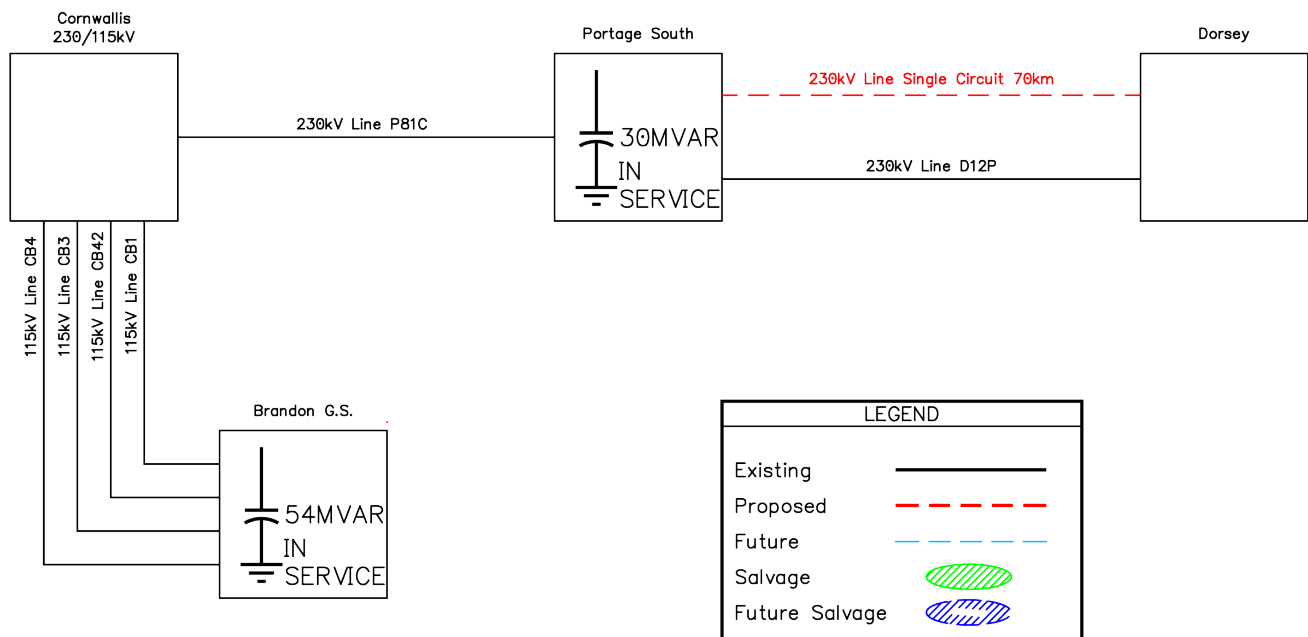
Cornwallis
230/115kV

Portage South

Dorsey

230kV Line Single Circuit 70km

230kV Line P81C

30MVAR
IN
SERVICE

230kV Line D12P

115kV Line CB4

115kV Line CB3

115kV Line CB42

115kV Line CB1

Brandon G.S.

54MVAR
IN
SERVICE

LEGEND

Existing

Proposed

Future

Salvage

Future Salvage